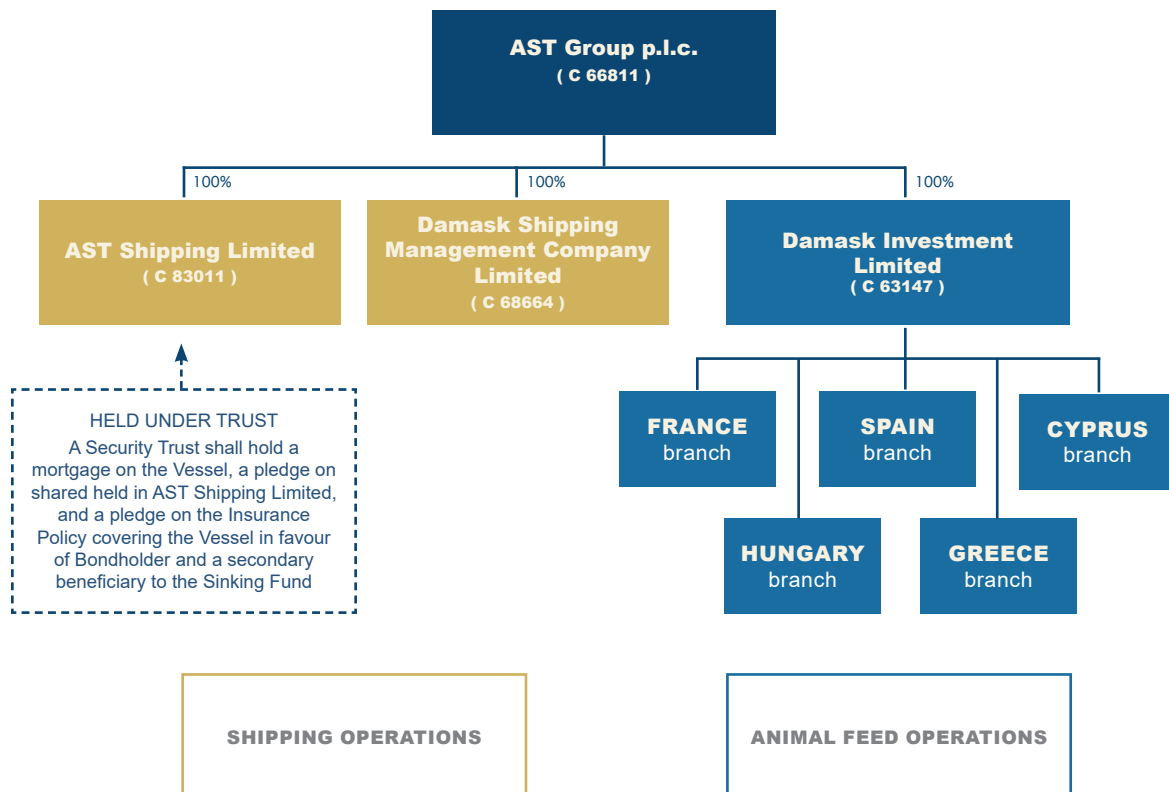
AST Group p.l.c.
( C 66811 )

100%

100%

100%

AST Shipping Limited
( C 83011 )

Damask Shipping Management Company Limited
( C 68664 )

Damask Investment Limited
( C 63147 )

HELD UNDER TRUST
A Security Trust shall hold a mortgage on the Vessel, a pledge on shared held in AST Shipping Limited, and a pledge on the Insurance Policy covering the Vessel in favour of Bondholder and a secondary beneficiary to the Sinking Fund

FRANCE
branch

SPAIN
branch

CYPRUS
branch

HUNGARY
branch

GREECE
branch

SHIPPING OPERATIONS

ANIMAL FEED OPERATIONS